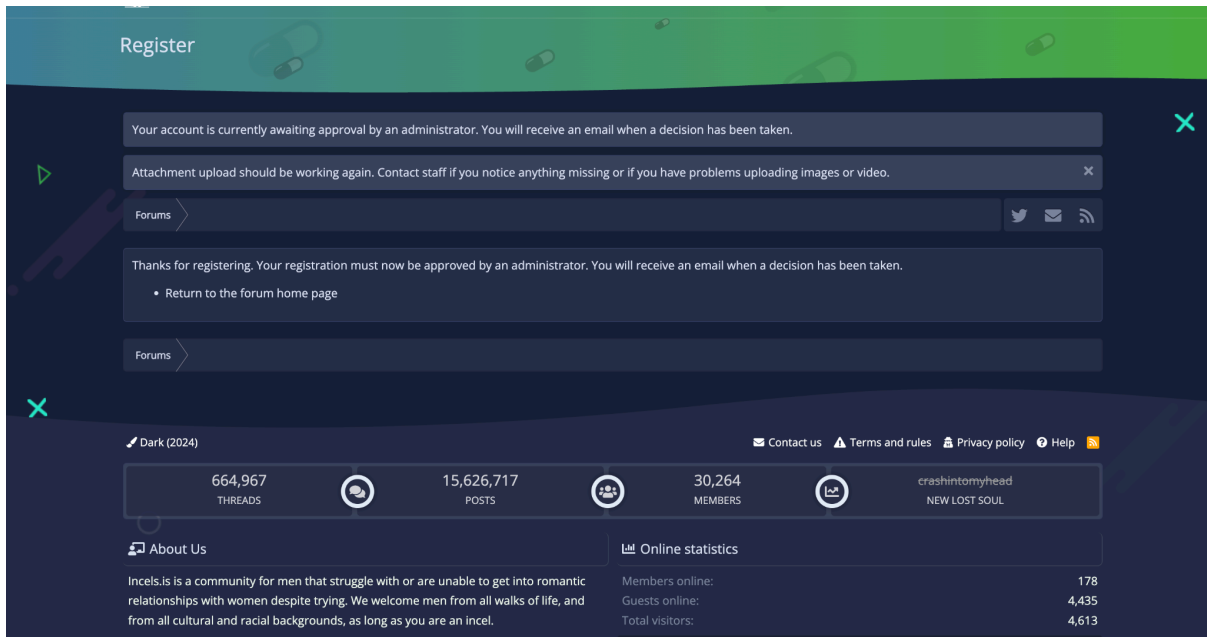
Register

Your account is currently awaiting approval by an administrator. You will receive an email when a decision has been taken.

Attachment upload should be working again. Contact staff if you notice anything missing or if you have problems uploading images or video.

Forums

Thanks for registering. Your registration must now be approved by an administrator. You will receive an email when a decision has been taken.

• Return to the forum home page

Forums

Dark (2024)

Contact us Terms and rules Privacy policy Help

| 664,967 THREADS | 15,626,717 POSTS | 30,264 MEMBERS | ~~crashintomyhead~~ NEW LOST SOUL |
|---|---|---|---|

About Us

Incels.is is a community for men that struggle with or are unable to get into romantic relationships with women despite trying. We welcome men from all walks of life, and from all cultural and racial backgrounds, as long as you are an incel.

Online statistics

| Members online: | 178 |
|---|---|
| Guests online: | 4,435 |
| Total visitors: | 4,613 |